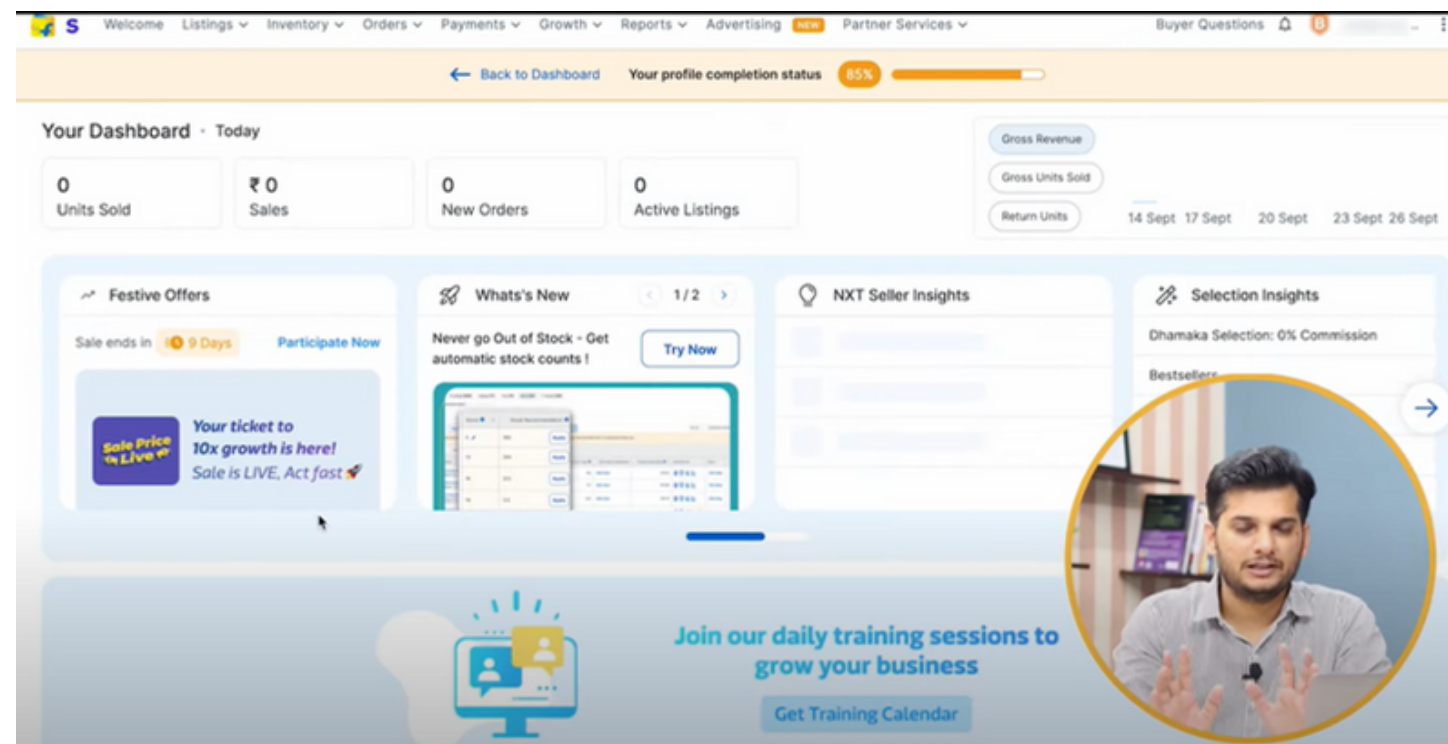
S Welcome Listings Inventory Orders Payments Growth Reports Advertising NEW Partner Services Buyer Questions B

← Back to Dashboard Your profile completion status 85%

Your Dashboard · Today

0
Units Sold

₹0
Sales

0
New Orders

0
Active Listings

Gross Revenue
Gross Units Sold
Return Units

14 Sept 17 Sept 20 Sept 23 Sept 26 Sept

Festive Offers
Sale ends in 9 Days Participate Now
Sale Price is Live
Your ticket to 10x growth is here!
Sale is LIVE, Act fast

Whats's New 1/2
Never go Out of Stock - Get automatic stock counts !
Try Now

NXT Seller Insights

Selection Insights
Dhamaka Selection: 0% Commission
Bestsellers

Join our daily training sessions to grow your business
Get Training Calendar